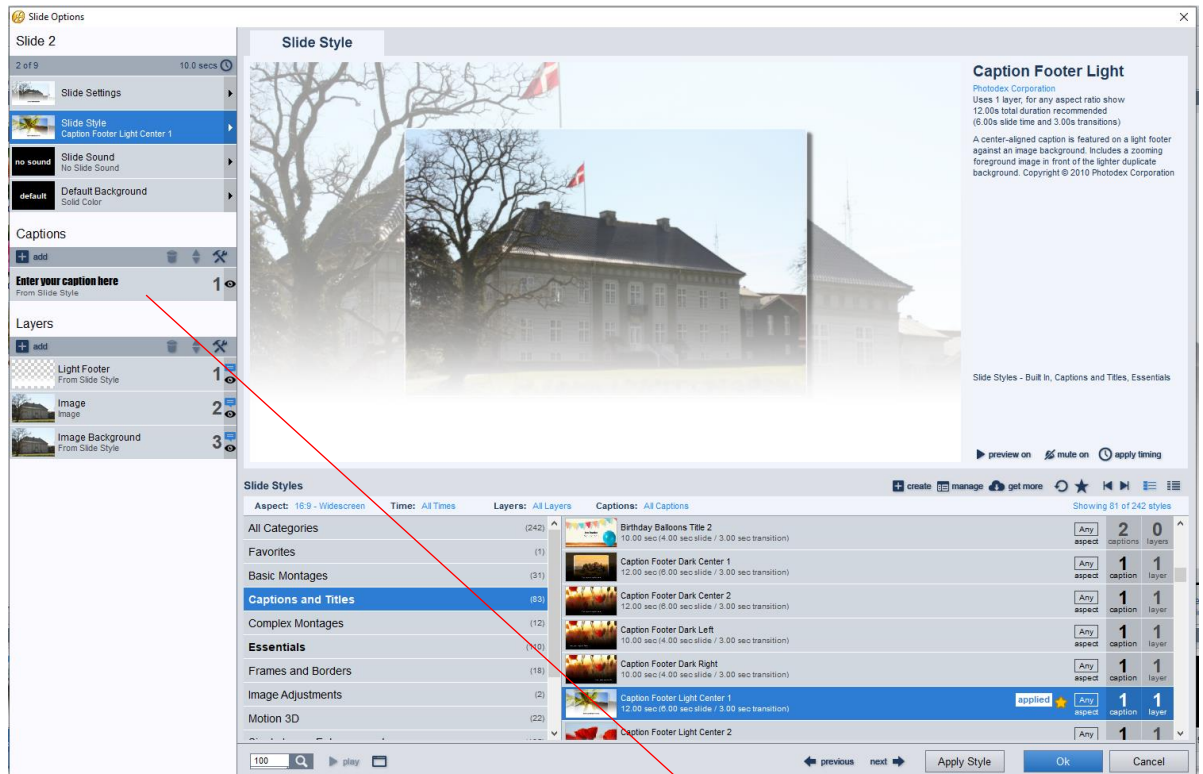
Slide Options

Slide 2

2 of 9 10.0 secs

Slide Settings

Slide Style
Caption Footer Light Center 1

no sound Slide Sound
No Slide Sound

default Default Background
Solid Color

Captions

add

Enter your caption here
From Slide Style 1

Layers

add

Light Footer
From Slide Style 1

Image
Image 2

Image Background
From Slide Style 3

Slide Style

Caption Footer Light
Photodex Corporation
Uses 1 layer, for any aspect ratio show
12.00s total duration recommended
(6.00s slide time and 3.00s transitions)

A center-aligned caption is featured on a light footer against an image background. Includes a zooming foreground image in front of the lighter duplicate background. Copyright © 2010 Photodex Corporation

Slide Styles - Built In, Captions and Titles, Essentials

preview on mute on apply timing

Slide Styles

create manage get more

Aspect: 16:9 - Widescreen Time: All Times Layers: All Layers Captions: All Captions Showing 81 of 242 styles

| | |
|---|---|
| All Categories | (242) |
| Favorites | (1) |
| Basic Montages | (31) |
| Captions and Titles | (83) |
| Complex Montages | (12) |
| Essentials | (140) |
| Frames and Borders | (18) |
| Image Adjustments | (2) |
| Motion 3D | (22) |

| Style | Aspect | Captions | Layers |
|---|---|---|---|
| Birthday Balloons Title 2 10.00 sec (4.00 sec slide / 3.00 sec transition) | Any aspect | 2 captions | 0 layers |
| Caption Footer Dark Center 1 12.00 sec (6.00 sec slide / 3.00 sec transition) | Any aspect | 1 caption | 1 layer |
| Caption Footer Dark Center 2 12.00 sec (6.00 sec slide / 3.00 sec transition) | Any aspect | 1 caption | 1 layer |
| Caption Footer Dark Left 10.00 sec (4.00 sec slide / 3.00 sec transition) | Any aspect | 1 caption | 1 layer |
| Caption Footer Dark Right 10.00 sec (4.00 sec slide / 3.00 sec transition) | Any aspect | 1 caption | 1 layer |
| Caption Footer Light Center 1 12.00 sec (6.00 sec slide / 3.00 sec transition) applied | Any aspect | 1 caption | 1 layer |
| Caption Footer Light Center 2 | | 1 | 1 |

100 play previous next Apply Style Ok Cancel